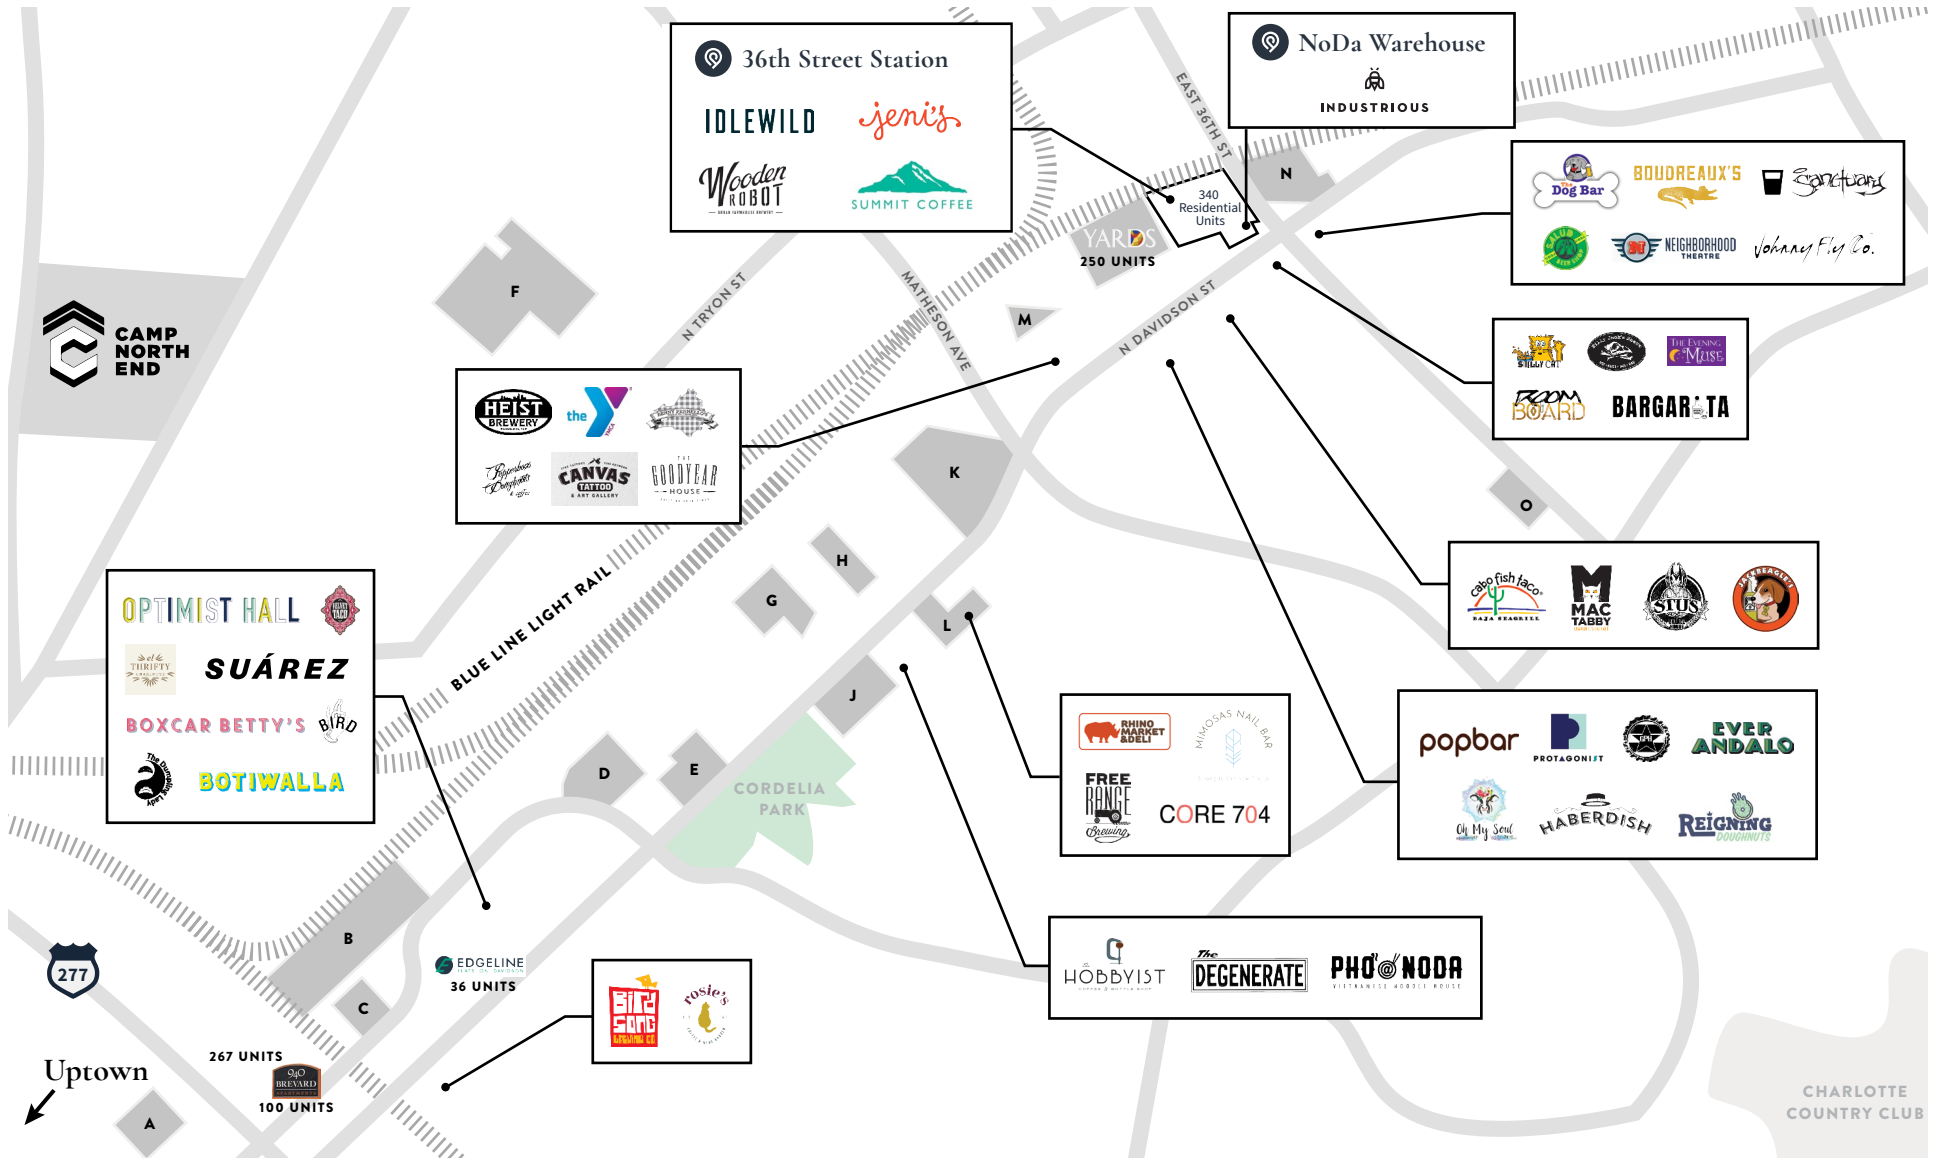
36th Street Station

IDLEWILD
jeni's
Wooden Robot
SUMMIT COFFEE

NoDa Warehouse

INDUSTRIOUS

EAST 36TH ST

N

340 Residential Units

YARDS
250 UNITS

Dog Bar
BOUDREAUX'S
Sanctuary
NEIGHBORHOOD THEATRE
Johnny Fly Co.

CAMP NORTH END

F

N TRYON ST

MATHESON AVE

M

N DAVIDSON ST

HEIST BREWERY
the Y
CANVAS TATTOO & ART GALLERY
THE GOODYEAR HOUSE

SMELLY CAT
THE EVENING MUSE
ROOM BOARD
BARGARITA

K

O

H

G

L

BLUE LINE LIGHT RAIL

OPTIMIST HALL
THRIFTY
SUÁREZ
BOXCAR BETTY'S
BIRD
BOTIWALLA

cabo fish taco
MAC TABBY
STU'S

J

D

E

CORDELIA PARK

RHINO MARKET & DELI
MIMOSAS NAIL BAR
FREE RANGE Brewing
CORE 704

popbar
PROTAGONIST
EVER ANDALO
Oh My Soul
HABERDISH
REIGNING DOUGHNUTS

B

EDGELINE
36 UNITS

C

277

Uptown

267 UNITS
BREVARD
100 UNITS

A

Bird Song
rosie's

HOBBYIST
The DEGENERATE
PHO @ NODA

CHARLOTTE COUNTRY CLUB